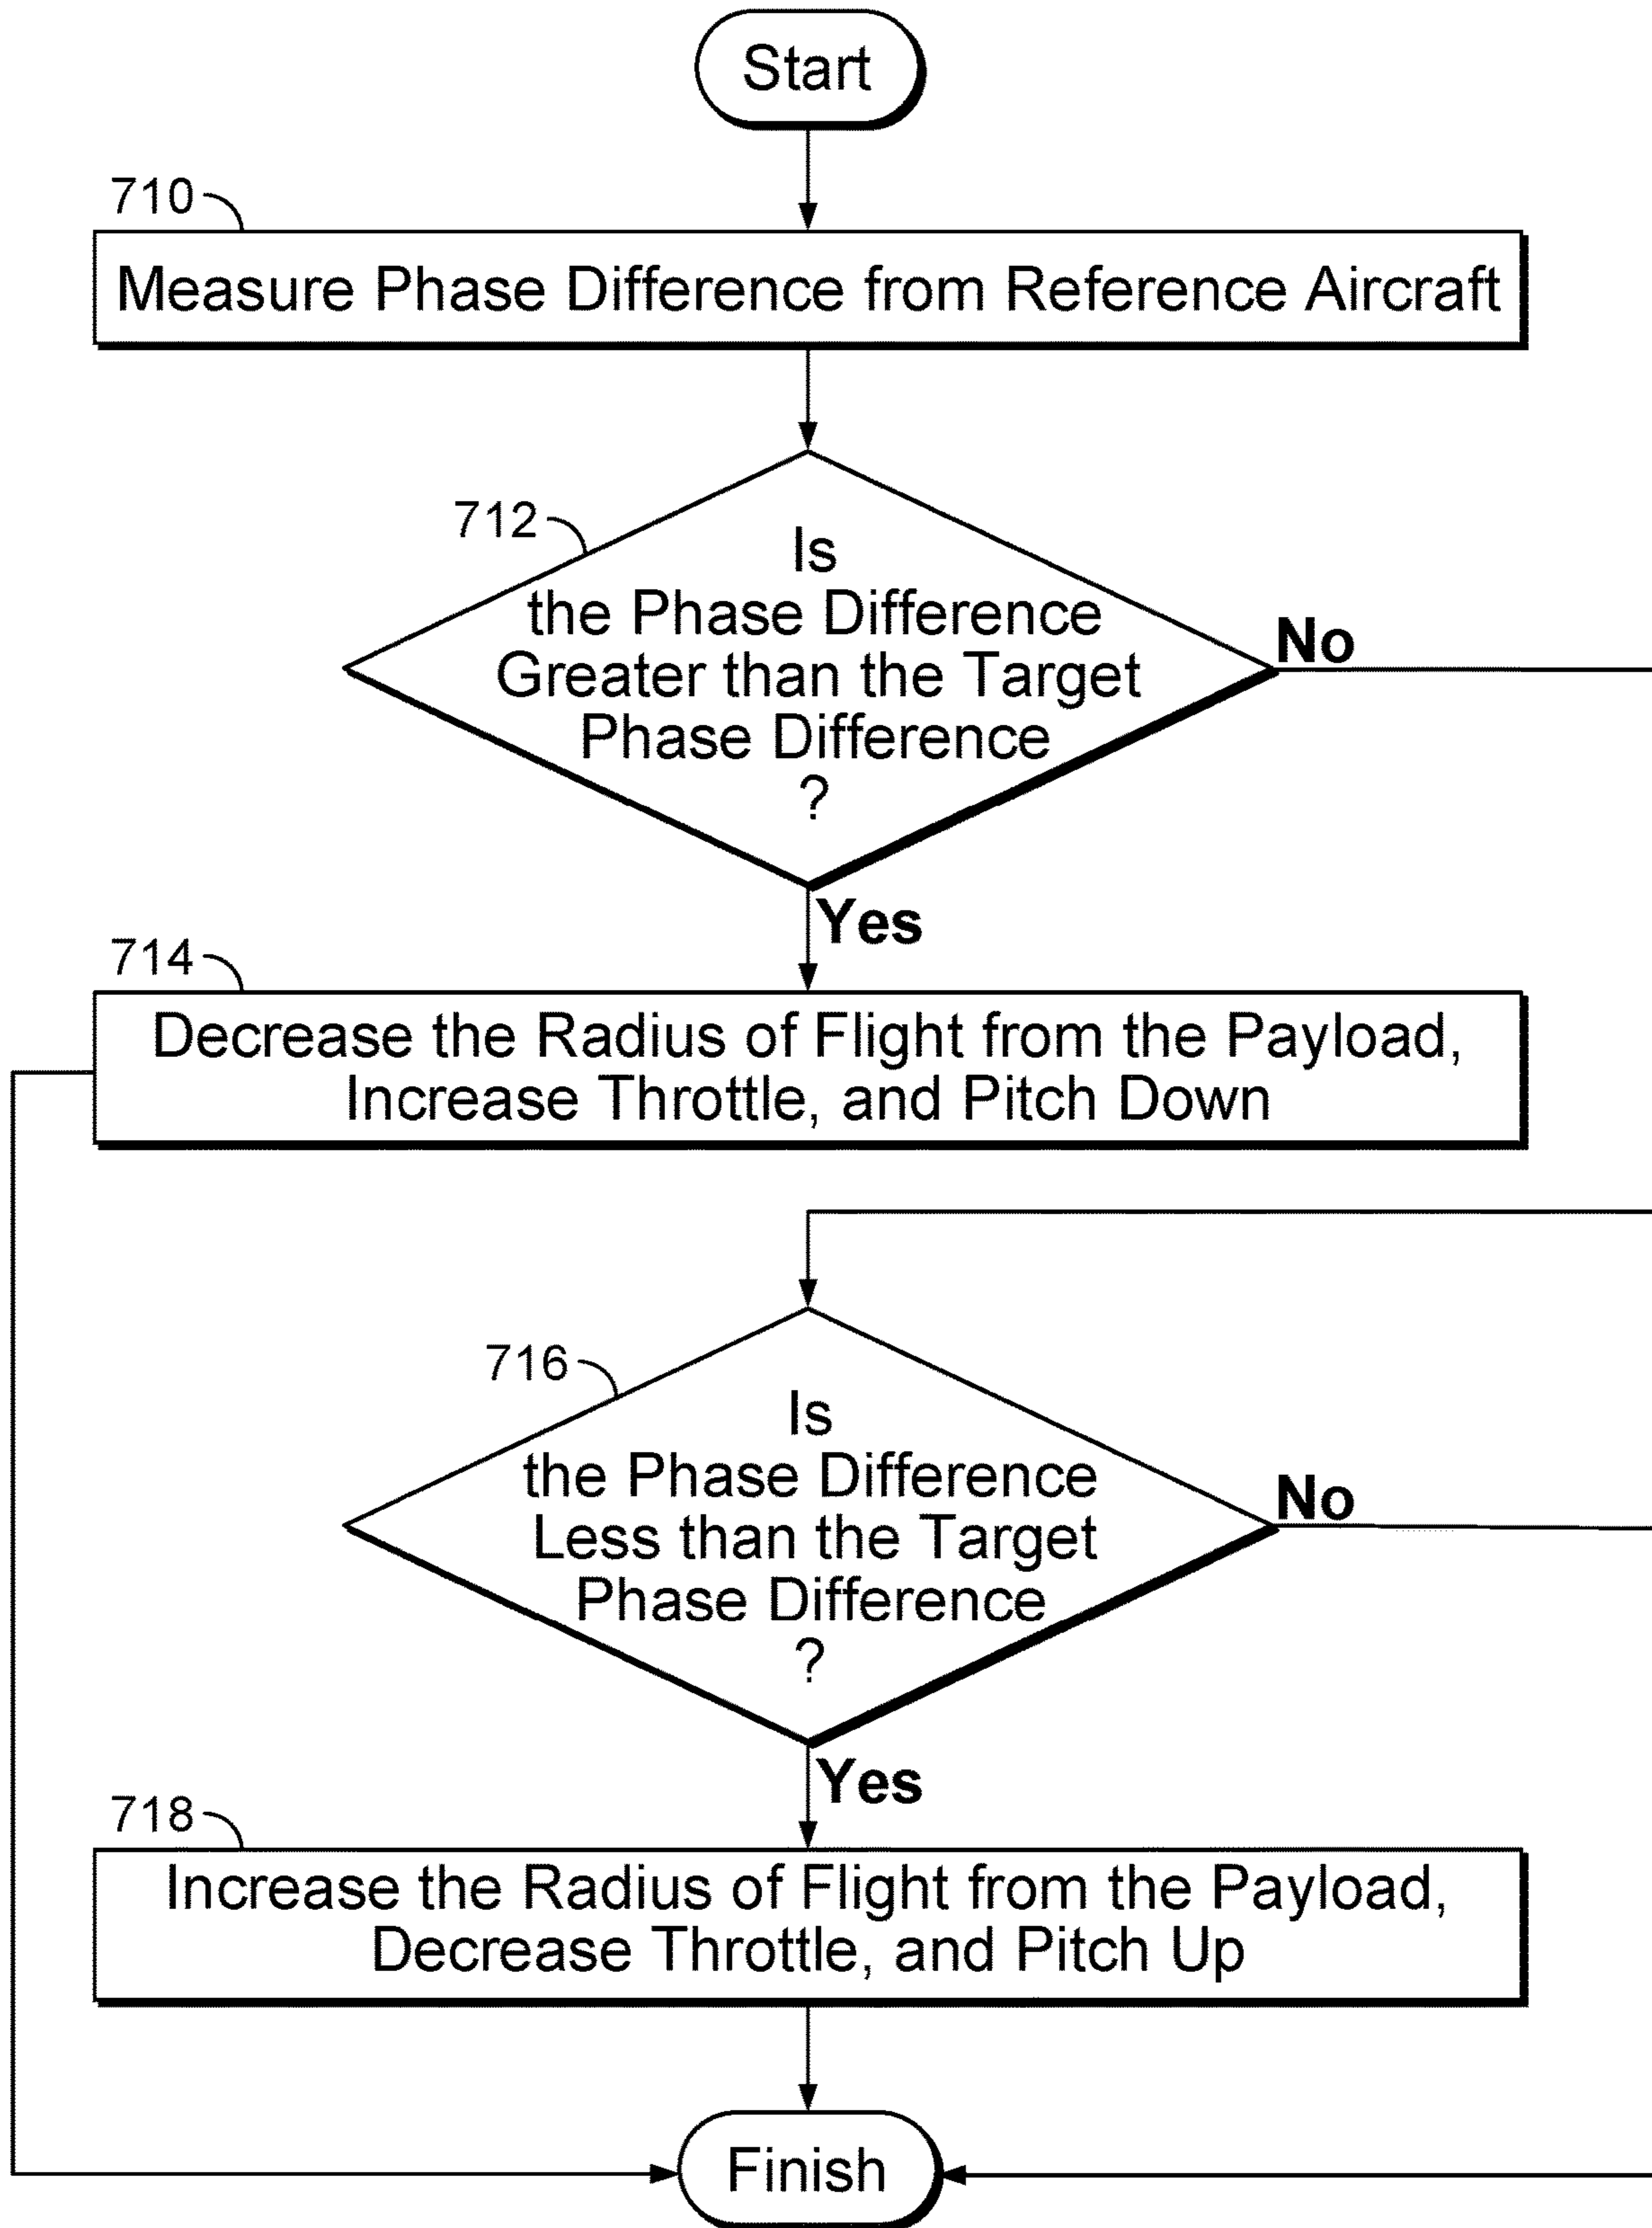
Start

710

Measure Phase Difference from Reference Aircraft

712

Is the Phase Difference Greater than the Target Phase Difference ?

No

Yes

714

Decrease the Radius of Flight from the Payload, Increase Throttle, and Pitch Down

716

Is the Phase Difference Less than the Target Phase Difference ?

No

Yes

718

Increase the Radius of Flight from the Payload, Decrease Throttle, and Pitch Up

Finish